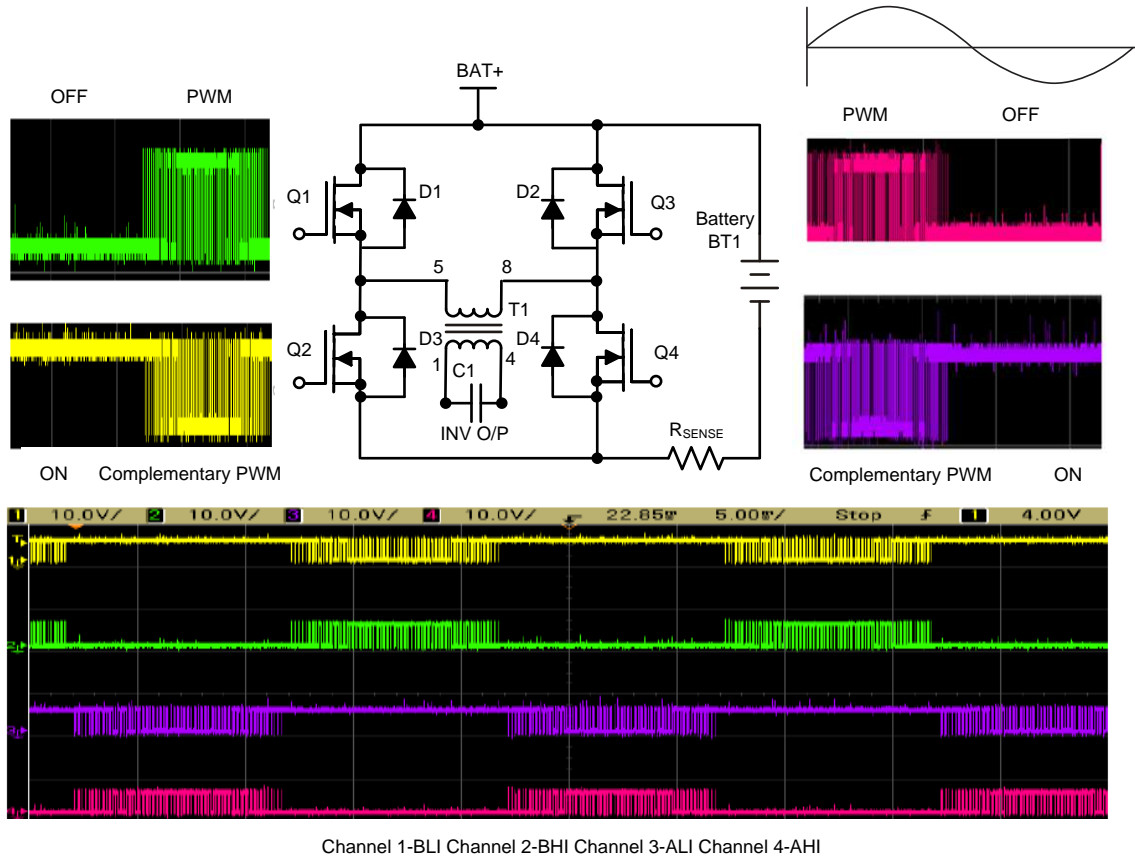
OFF PWM

PWM OFF

BAT+

Q1 D1 D2 Q3

Battery BT1

5 8

T1

Q2 D3 D4 Q4

1 C1 4

INV O/P

$R_{SENSE}$

ON Complementary PWM

Complementary PWM ON

1 10.0V/ 2 10.0V/ 3 10.0V/ 4 10.0V/ 22.85ms 5.00ms/ Stop 1 4.00V

Channel 1-BLI Channel 2-BHI Channel 3-ALI Channel 4-AHI